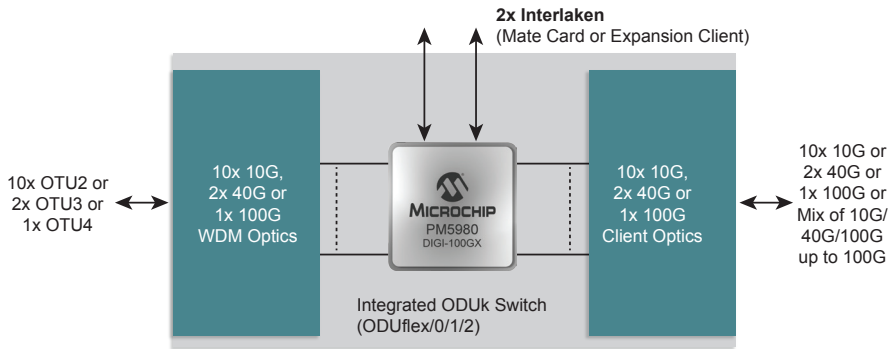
2x Interlaken
(Mate Card or Expansion Client)

10x OTU2 or
2x OTU3 or
1x OTU4

10x 10G,
2x 40G or
1x 100G
WDM Optics

MICROCHIP
PM5980
DIGI-100GX

10x 10G,
2x 40G or
1x 100G
Client Optics

10x 10G or
2x 40G or
1x 100G or
Mix of 10G/
40G/100G
up to 100G

Integrated ODUk Switch
(ODUflex/0/1/2)